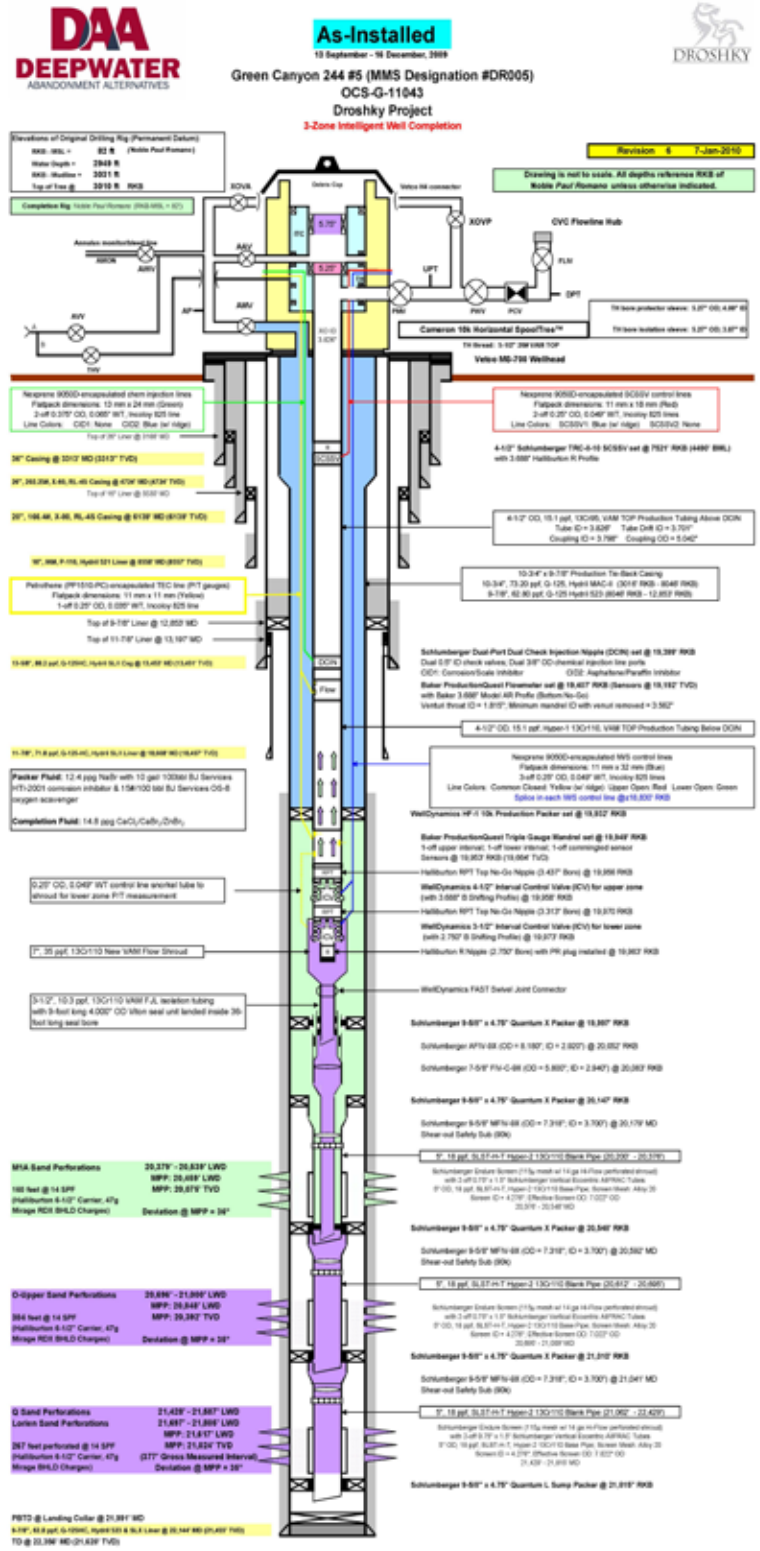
DAA DEEPWATER
ABANDONMENT ALTERNATIVES

As-Installed
10 September - 16 December, 2009
Green Canyon 244 #5 (MMS Designation #DR005)
OCS-G-11043
Droshky Project
3-Zone Intelligent Well Completion

DROSHKY

Revision 6 7-Jan-2010

Drawing is not to scale. All depths reference RKB of Noble Paul Romano unless otherwise indicated.

Elevations of Original Drilling Rig (Permanent Datum):
RKB - MSL = 82 ft (Noble Paul Romano)
Water Depth = 2949 ft
RKB - Mudline = 3031 ft
Top of Tree @ 3010 ft RKB

Completion Rig: Noble Paul Romano (RKB-MSL = 82')

XOVA
Debris Cap
Vetco HA connector
XOVP
CVC Flowline Hub
FLV
Annulus monitor/bleed line
AMON
AMV
AWV
AMV
AP
UPT
PMV
PWV
PCV
DPT
AVV
SWV
TH bore protector sleeve: 5.27" OD; 4.99" ID
TH bore isolation sleeve: 5.27" OD; 3.87" ID
Cameron 10k Horizontal SpoolTree™
TH thread: 5-1/2" 20# VAM TOP
Vetco MS-700 Wellhead

Nexprene 9050D-encapsulated chem injection lines
Flatpack dimensions: 12 mm x 24 mm (Green)
2-off 0.375" OD, 0.065" WT, Incoloy 825 line
Line Colors: CID1: None CID2: Blue (w/ ridge)

Nexprene 9050D-encapsulated SCSSV control lines
Flatpack dimensions: 11 mm x 18 mm (Red)
2-off 0.25" OD, 0.049" WT, Incoloy 825 line
Line Colors: SCSSV1: Blue (w/ ridge) SCSSV2: None

Top of 26" Liner @ 3180' MD
36" Casing @ 3313' MD (3313' TVD)
4-1/2" Schlumberger TRC-II-10 SCSSV set @ 7521' RKB (4490' BML) with 3.688" Halliburton R Profile
SCSSV
26", 202.25#, X-60, RL-4S Casing @ 4724' MD (4724' TVD)
Top of 16" Liner @ 5030' MD
20", 166.4#, X-80, RL-4S Casing @ 6139' MD (6139' TVD)

4-1/2" OD, 15.1 ppf, 13Cr95, VAM TOP Production Tubing Above DCIN
Tube ID = 3.826" Tube Drift ID = 3.701"
Coupling ID = 3.798" Coupling OD = 5.042"

16", 96#, P-110, Hydril 521 Liner @ 8558' MD (8557' TVD)

10-3/4" x 9-7/8" Production Tie-Back Casing
10-3/4", 73.20 ppf, Q-125, Hydril MAC-II (3016' RKB - 8046' RKB)
9-7/8", 62.80 ppf, Q-125 Hydril 523 (8046' RKB - 12,853' RKB)

Petrothene (PP1510-PC)-encapsulated TEC line (P/T gauges)
Flatpack dimensions: 11 mm x 11 mm (Yellow)
1-off 0.25" OD, 0.035" WT, Incoloy 825 line

Top of 9-7/8" Liner @ 12,853' MD
Top of 11-7/8" Liner @ 13,197' MD
13-5/8", 88.2 ppf, Q-125HC, Hydril SLX Csg @ 13,453' MD (13,451' TVD)

DCIN
Flow

Schlumberger Dual-Port Dual Check Injection Nipple (DCIN) set @ 19,399' RKB
Dual 0.5" ID check valves; Dual 3/8" OD chemical injection line ports
CID1: Corrosion/Scale inhibitor CID2: Asphaltene/Paraffin inhibitor
Baker ProductionQuest Flowmeter set @ 19,437' RKB (Sensors @ 19,192' TVD)
with Baker 3.688" Model AR Profile (Bottom/No-Go)
Venturi throat ID = 1.815"; Minimum mandrel ID with venturi removed = 3.562"

4-1/2" OD, 15.1 ppf, Hyper-1 13Cr110, VAM TOP Production Tubing Below DCIN

11-7/8", 71.8 ppf, Q-125-HC, Hydril SLX Liner @ 18,908' MD (18,497' TVD)

Nexprene 9050D-encapsulated IWS control lines
Flatpack dimensions: 11 mm x 32 mm (Blue)
3-off 0.25" OD, 0.049" WT, Incoloy 825 lines
Line Colors: Common Closed: Yellow (w/ ridge) Upper Open: Red Lower Open: Green
Splice in each IWS control line @±18,930' RKB

Packer Fluid: 12.4 ppg NaBr with 10 gal/ 100bbl BJ Services HTI-2001 corrosion inhibitor & 15#/100 bbl BJ Services OS-5 oxygen scavenger

Completion Fluid: 14.8 ppg CaCl$_2$/CaBr$_2$/ZnBr$_2$

WellDynamics HF-1 10k Production Packer set @ 19,832' RKB

Baker ProductionQuest Triple Gauge Mandrel set @ 19,949' RKB
1-off upper interval; 1-off lower interval; 1-off commingled sensor
Sensors @ 19,953' RKB (19,064' TVD)

Halliburton RPT Top No-Go Nipple (3.437" Bore) @ 19,956 RKB

0.25" OD, 0.049" WT control line snorkel tube to shroud for lower zone P/T measurement

WellDynamics 4-1/2" Interval Control Valve (ICV) for upper zone
(with 3.688" B Shifting Profile) @ 19,958' RKB
Halliburton RPT Top No-Go Nipple (3.313" Bore) @ 19,970 RKB
WellDynamics 3-1/2" Interval Control Valve (ICV) for lower zone
(with 2.750" B Shifting Profile) @ 19,973' RKB

7", 35 ppf, 13Cr110 New VAM Flow Shroud

Halliburton R Nipple (2.750" Bore) with PR plug installed @ 19,983' RKB

WellDynamics FAST Swivel Joint Connector

3-1/2", 10.3 ppf, 13Cr110 VAM FJL isolation tubing with 8-foot long 4.000" OD Viton seal unit landed inside 36-foot long seal bore

Schlumberger 9-5/8" x 4.75" Quantum X Packer @ 19,997' RKB
Schlumberger AFIV-88 (OD = 8.180"; ID = 2.920") @ 20,052' RKB
Schlumberger 7-5/8" FIV-C-88 (OD = 5.800"; ID = 2.940") @ 20,063' RKB

Schlumberger 9-5/8" x 4.75" Quantum X Packer @ 20,147' RKB
Schlumberger 9-5/8" MFN-88 (OD = 7.318"; ID = 3.700") @ 20,179' MD
Shear-out Safety Sub (90k)

5", 18 ppf, SLST-H-T Hyper-2 13Cr110 Blank Pipe (20,200' - 20,378')

M1A Sand Perforations 20,379' - 20,539' LWD
MPP: 20,489' LWD
MPP: 20,079' TVD
160 feet @ 14 SPF
(Halliburton 6-1/2" Carrier, 47g Mirage RDX BHLD Charges)
Deviation @ MPP = 34°

Schlumberger Endure Screen (115μ mesh w/ 14 ga Hi-Flow perforated shroud) with 2-off 0.75" x 1.5" Schlumberger Vertical Eccentric AllFRAC Tubes
5" OD, 18 ppf, SLST-H-T, Hyper-2 13Cr110 Base Pipe; Screen Mesh: Alloy 20
Screen ID = 4.276"; Effective Screen OD: 7.023" OD
20,378' - 20,548' MD

Schlumberger 9-5/8" x 4.75" Quantum X Packer @ 20,546' RKB
Schlumberger 9-5/8" MFN-88 (OD = 7.318"; ID = 3.700") @ 20,592' MD
Shear-out Safety Sub (90k)

5", 18 ppf, SLST-H-T Hyper-2 13Cr110 Blank Pipe (20,612' - 20,695')

O-Upper Sand Perforations 20,696' - 21,000' LWD
MPP: 20,848' LWD
MPP: 20,382' TVD
304 feet @ 14 SPF
(Halliburton 6-1/2" Carrier, 47g Mirage RDX BHLD Charges)
Deviation @ MPP = 35°

Schlumberger Endure Screen (115μ mesh w/ 14 ga Hi-Flow perforated shroud) with 2-off 0.75" x 1.5" Schlumberger Vertical Eccentric AllFRAC Tubes
5" OD, 18 ppf, SLST-H-T, Hyper-2 13Cr110 Base Pipe; Screen Mesh: Alloy 20
Screen ID = 4.276"; Effective Screen OD: 7.023" OD
20,695' - 21,000' MD

Schlumberger 9-5/8" x 4.75" Quantum X Packer @ 21,010' RKB
Schlumberger 9-5/8" MFN-88 (OD = 7.318"; ID = 3.700") @ 21,041' MD
Shear-out Safety Sub (90k)

5", 18 ppf, SLST-H-T Hyper-2 13Cr110 Blank Pipe (21,062' - 21,429')

Q Sand Perforations 21,429' - 21,567' LWD
Lorien Sand Perforations 21,697' - 21,806' LWD
MPP: 21,617' LWD
MPP: 21,024' TVD
267 feet perforated @ 14 SPF (377' Gross Measured Interval)
(Halliburton 6-1/2" Carrier, 47g Mirage RDX BHLD Charges)
Deviation @ MPP = 35°

Schlumberger Endure Screen (115μ mesh w/ 14 ga Hi-Flow perforated shroud) with 2-off 0.75" x 1.5" Schlumberger Vertical Eccentric AllFRAC Tubes
5" OD, 18 ppf, SLST-H-T, Hyper-2 13Cr110 Base Pipe; Screen Mesh: Alloy 20
Screen ID = 4.276"; Effective Screen OD: 7.023" OD
21,429' - 21,810' MD

Schlumberger 9-5/8" x 4.75" Quantum L Sump Packer @ 21,815' RKB

PBTD @ Landing Collar @ 21,891' MD
9-7/8", 62.8 ppf, Q-125HC, Hydril 523 & SLX Liner @ 22,144' MD (21,455' TVD)
TD @ 22,390' MD (21,639' TVD)